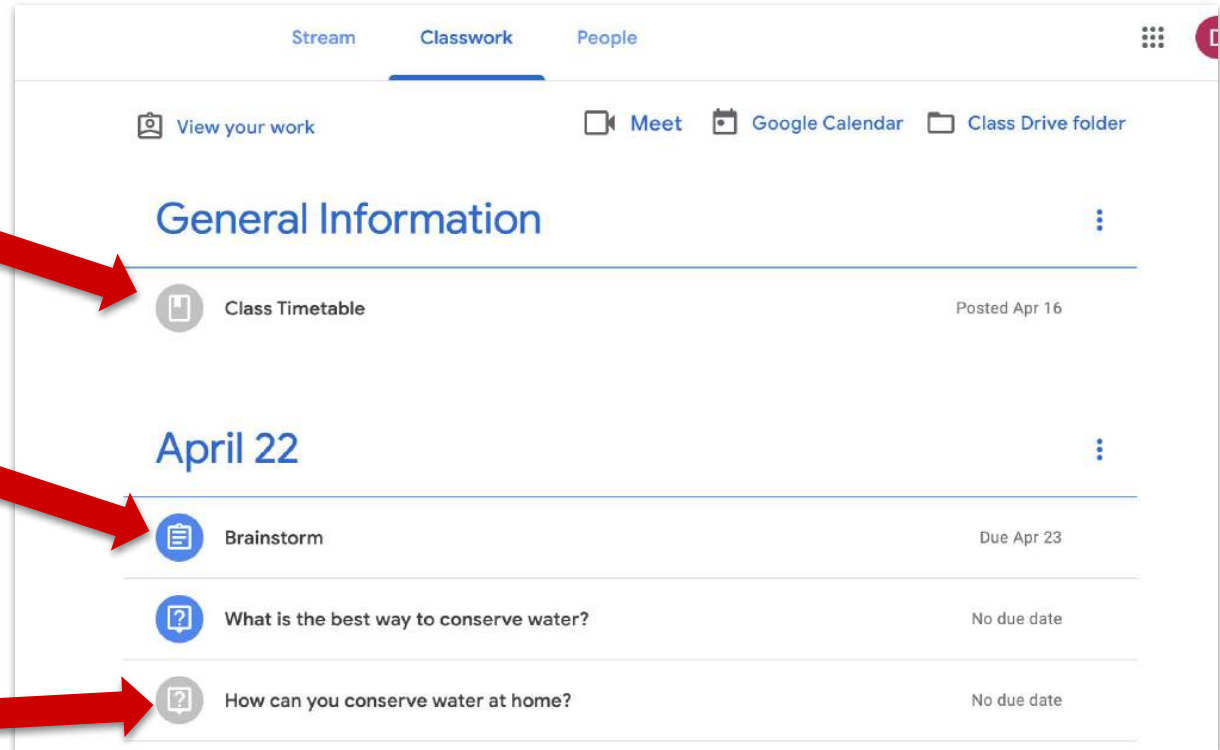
Stream Classwork People

D

View your work

Meet Google Calendar Class Drive folder

General Information

Class Timetable Posted Apr 16

April 22

Brainstorm Due Apr 23

What is the best way to conserve water? No due date

How can you conserve water at home? No due date